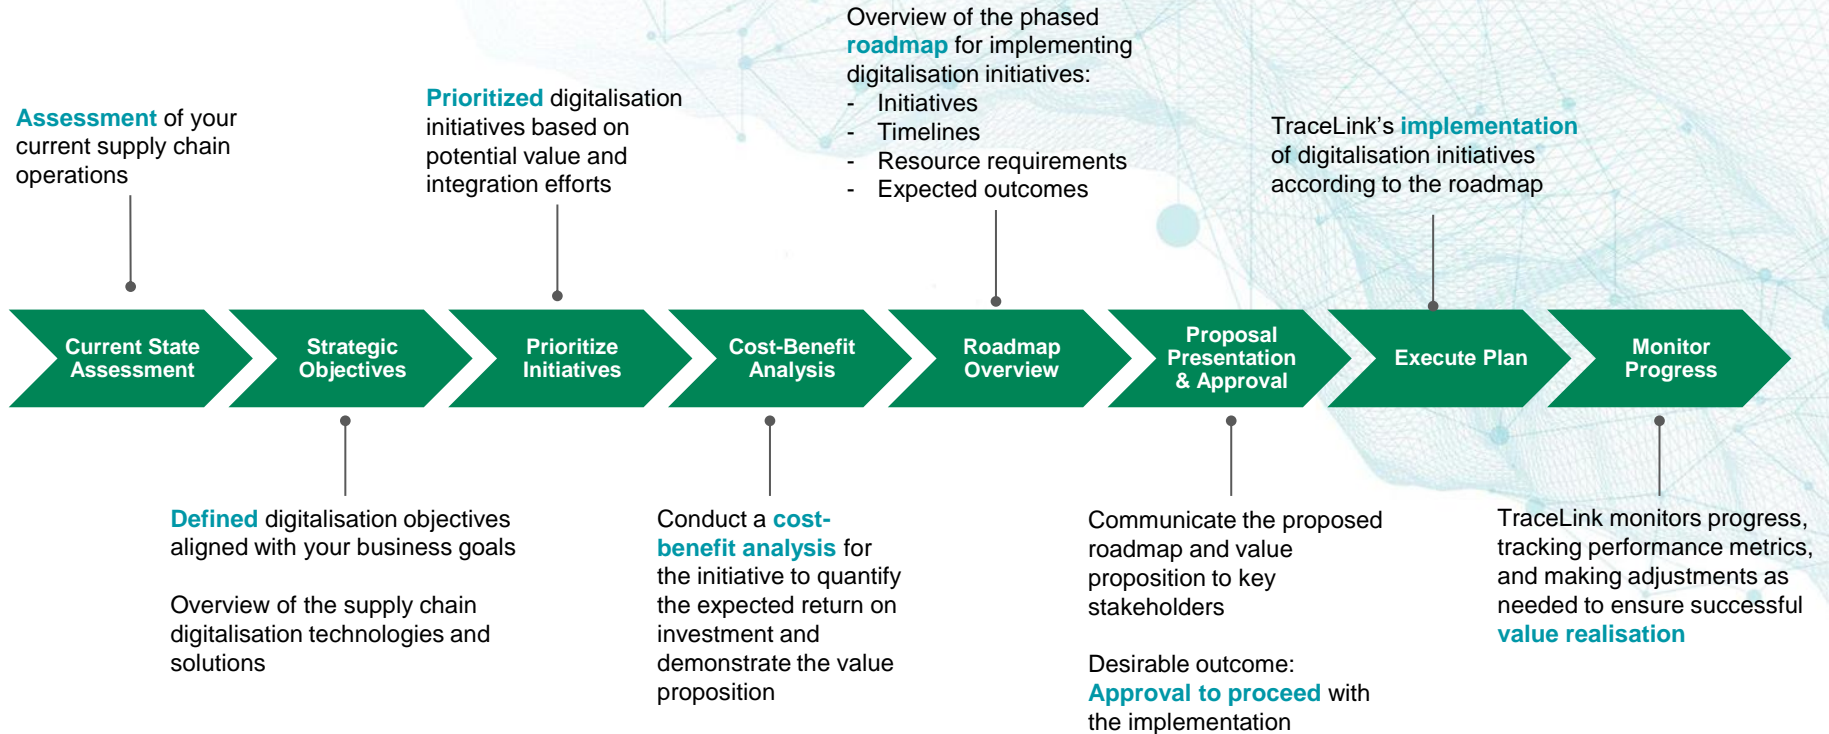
Assessment of your current supply chain operations

Prioritized digitalisation initiatives based on potential value and integration efforts

Overview of the phased roadmap for implementing digitalisation initiatives:
- Initiatives
- Timelines
- Resource requirements
- Expected outcomes

TraceLink's implementation of digitalisation initiatives according to the roadmap

Current State Assessment

Strategic Objectives

Prioritize Initiatives

Cost-Benefit Analysis

Roadmap Overview

Proposal Presentation & Approval

Execute Plan

Monitor Progress

Defined digitalisation objectives aligned with your business goals

Overview of the supply chain digitalisation technologies and solutions

Conduct a cost-benefit analysis for the initiative to quantify the expected return on investment and demonstrate the value proposition

Communicate the proposed roadmap and value proposition to key stakeholders

Desirable outcome: Approval to proceed with the implementation

TraceLink monitors progress, tracking performance metrics, and making adjustments as needed to ensure successful value realisation